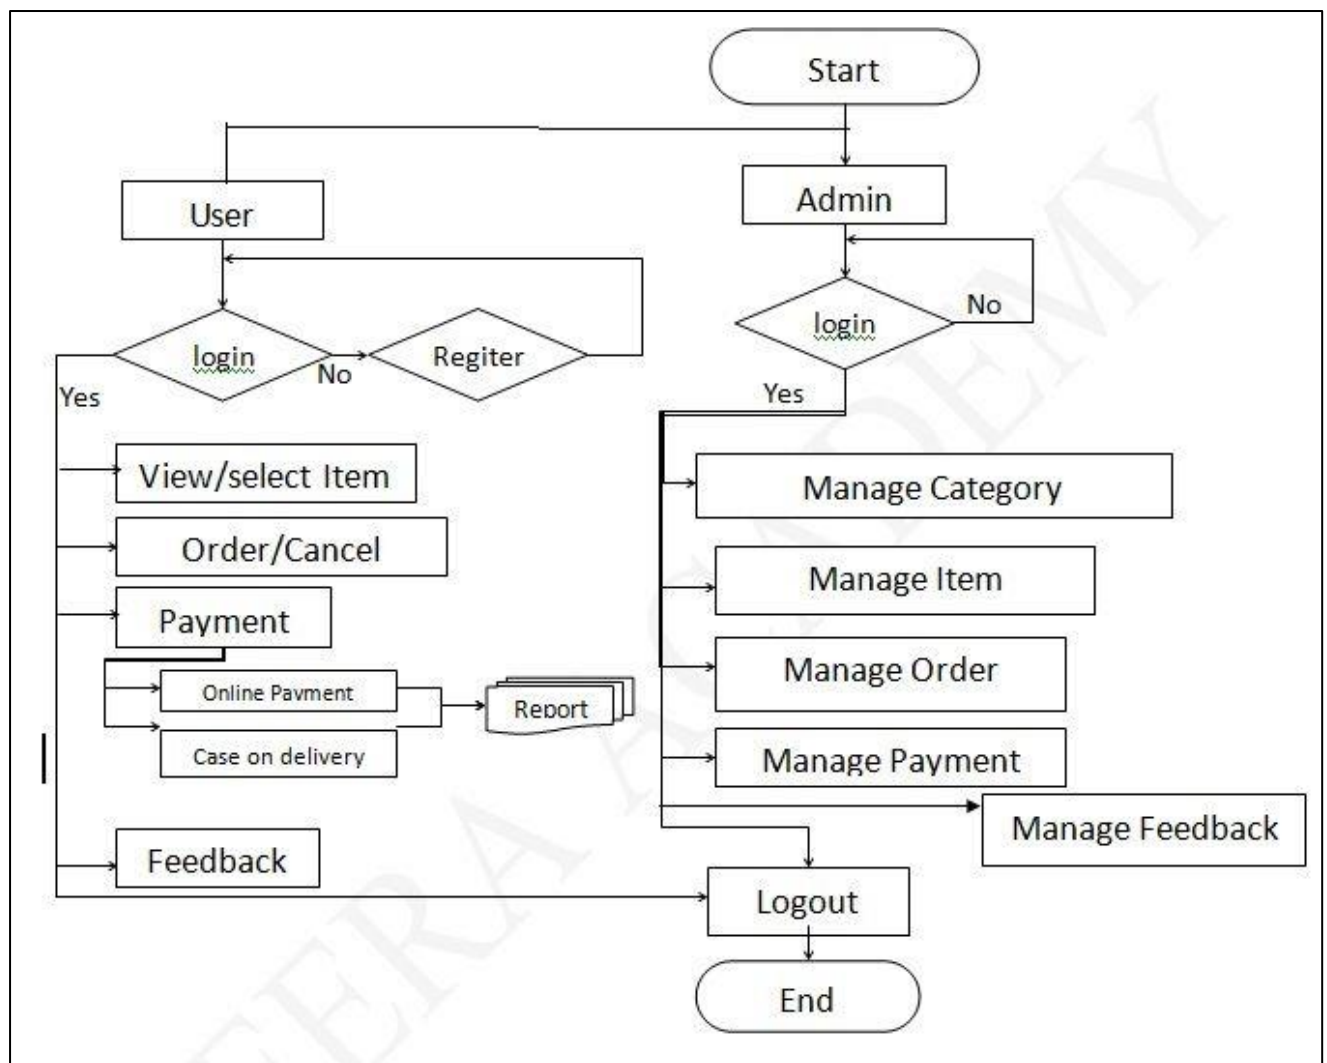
Start

User

Admin

login

No

Regiter

Yes

login

No

Yes

View/select Item

Order/Cancel

Payment

Online Payment

Case on delivery

Report

Manage Category

Manage Item

Manage Order

Manage Payment

Manage Feedback

Feedback

Logout

End

FERA ACADEMY